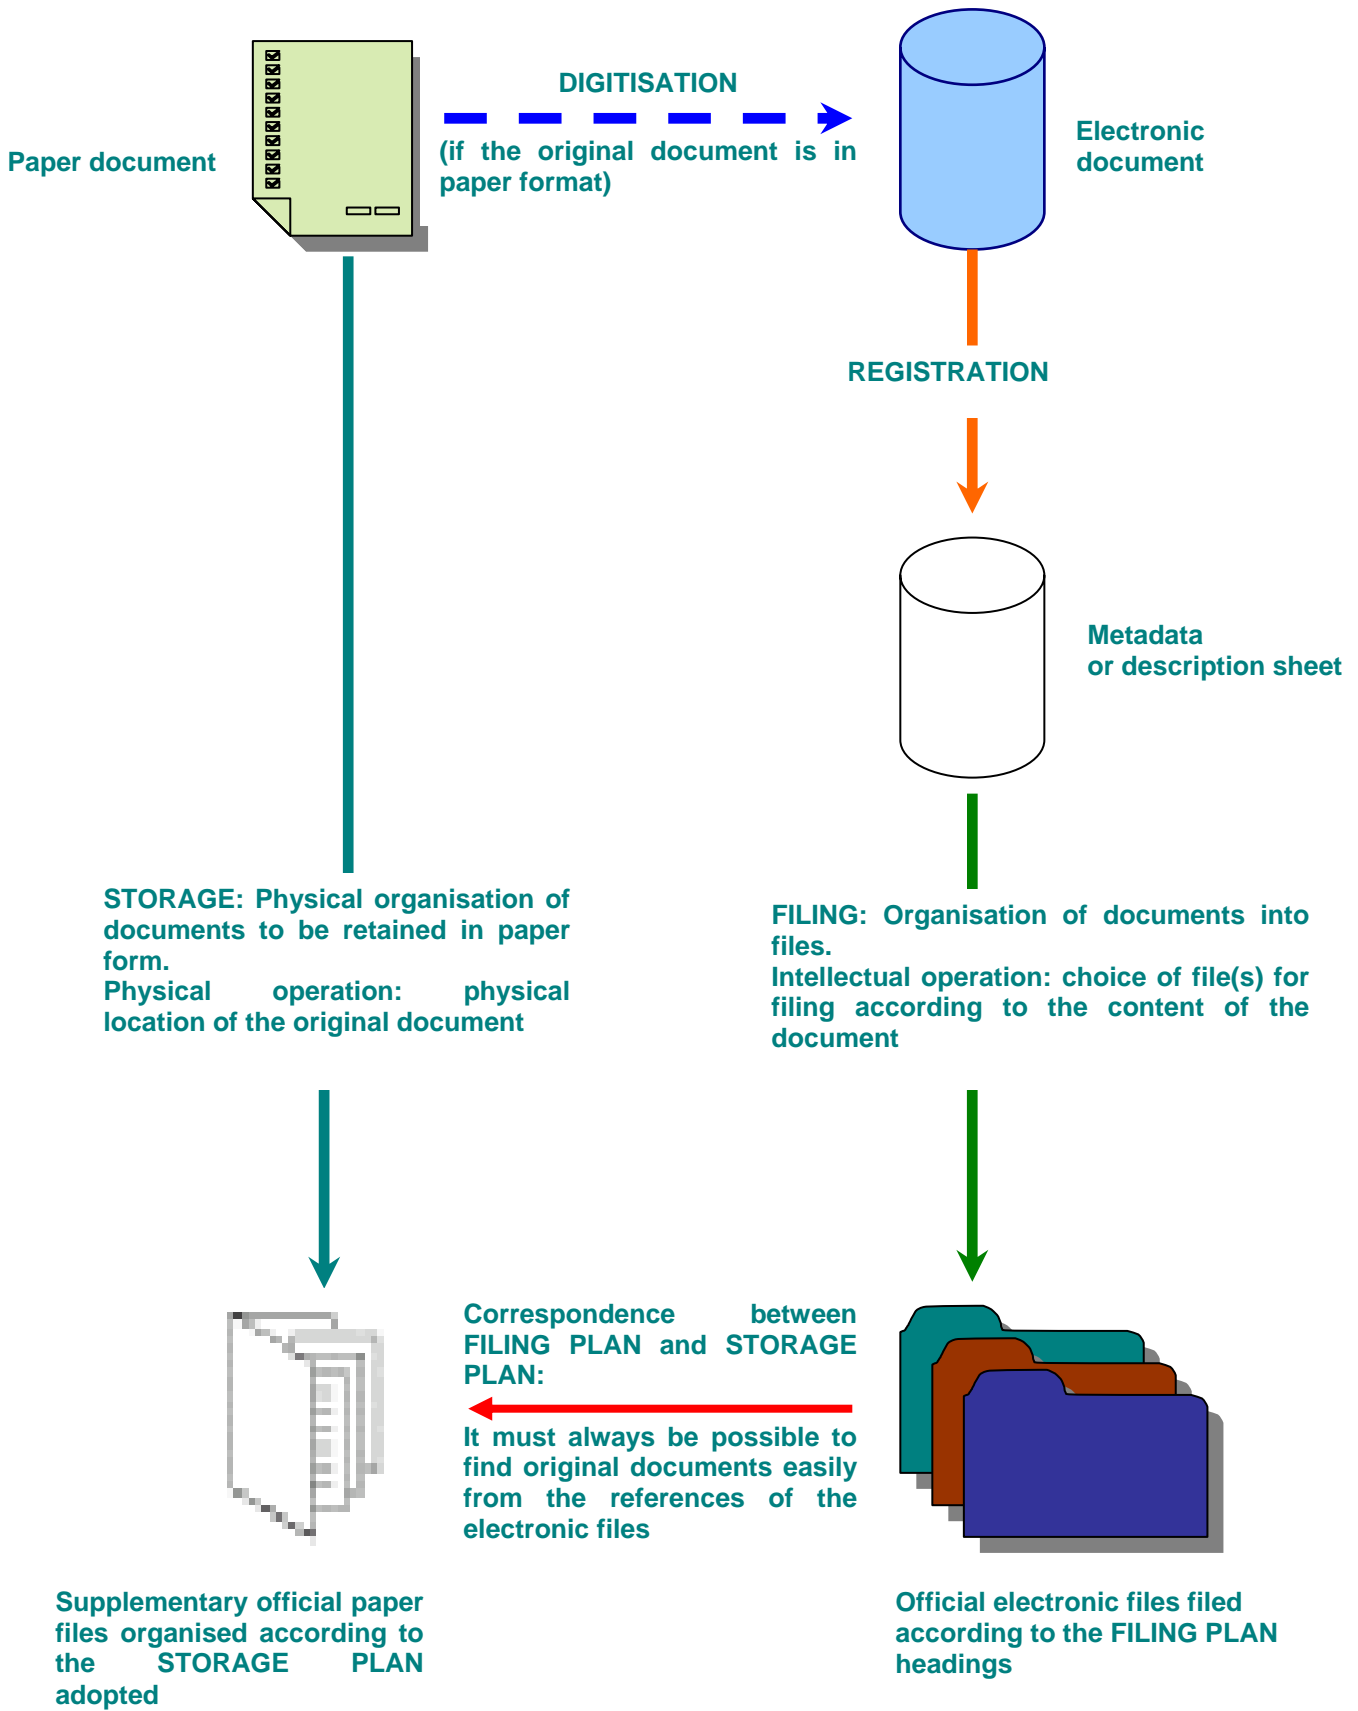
Paper document

DIGITISATION

(if the original document is in paper format)

Electronic document

REGISTRATION

Metadata or description sheet

STORAGE: Physical organisation of documents to be retained in paper form.
Physical operation: physical location of the original document

FILING: Organisation of documents into files.
Intellectual operation: choice of file(s) for filing according to the content of the document

Correspondence between FILING PLAN and STORAGE PLAN:

It must always be possible to find original documents easily from the references of the electronic files

Supplementary official paper files organised according to the STORAGE PLAN adopted

Official electronic files filed according to the FILING PLAN headings